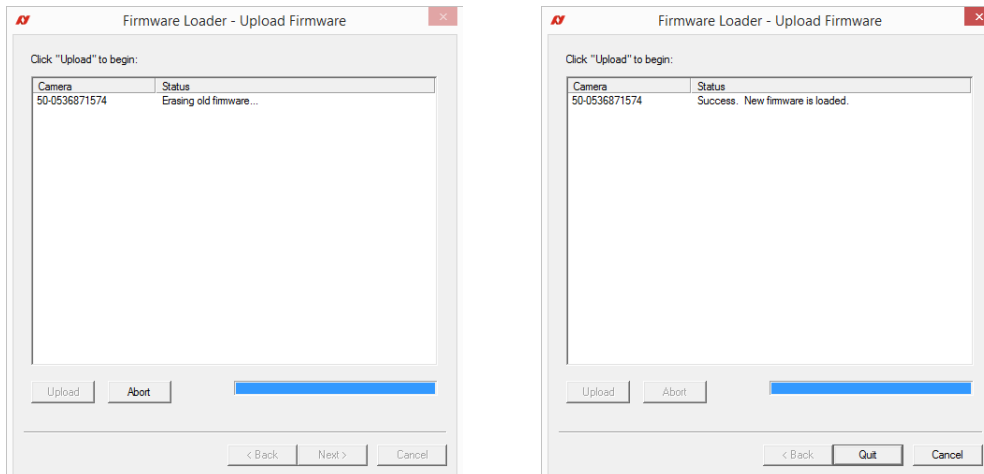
Firmware Loader - Upload Firmware

Click "Upload" to begin:

| Camera | Status |
|---|---|
| 50-0536871574 | Erasing old firmware... |

Upload Abort

< Back Next > Cancel

Firmware Loader - Upload Firmware

Click "Upload" to begin:

| Camera | Status |
|---|---|
| 50-0536871574 | Success. New firmware is loaded. |

Upload Abort

< Back Quit Cancel